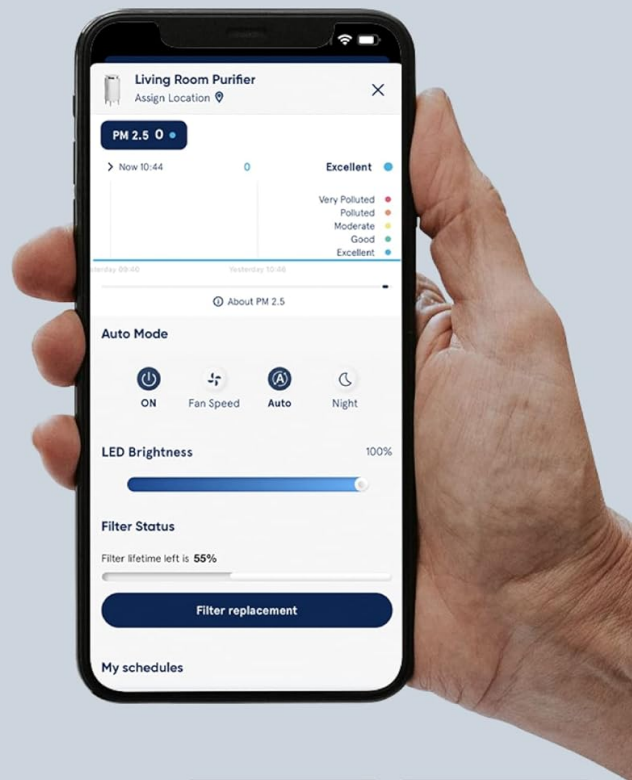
Living Room Purifier
Assign Location

PM 2.5 0

> Now 10:44

0

Excellent

Very Polluted
Polluted
Moderate
Good
Excellent

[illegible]erday 09:40

Yesterday 10:48

About PM 2.5

Auto Mode

ON

Fan Speed

Auto

Night

LED Brightness

100%

Filter Status

Filter lifetime left is 55%

Filter replacement

My schedules